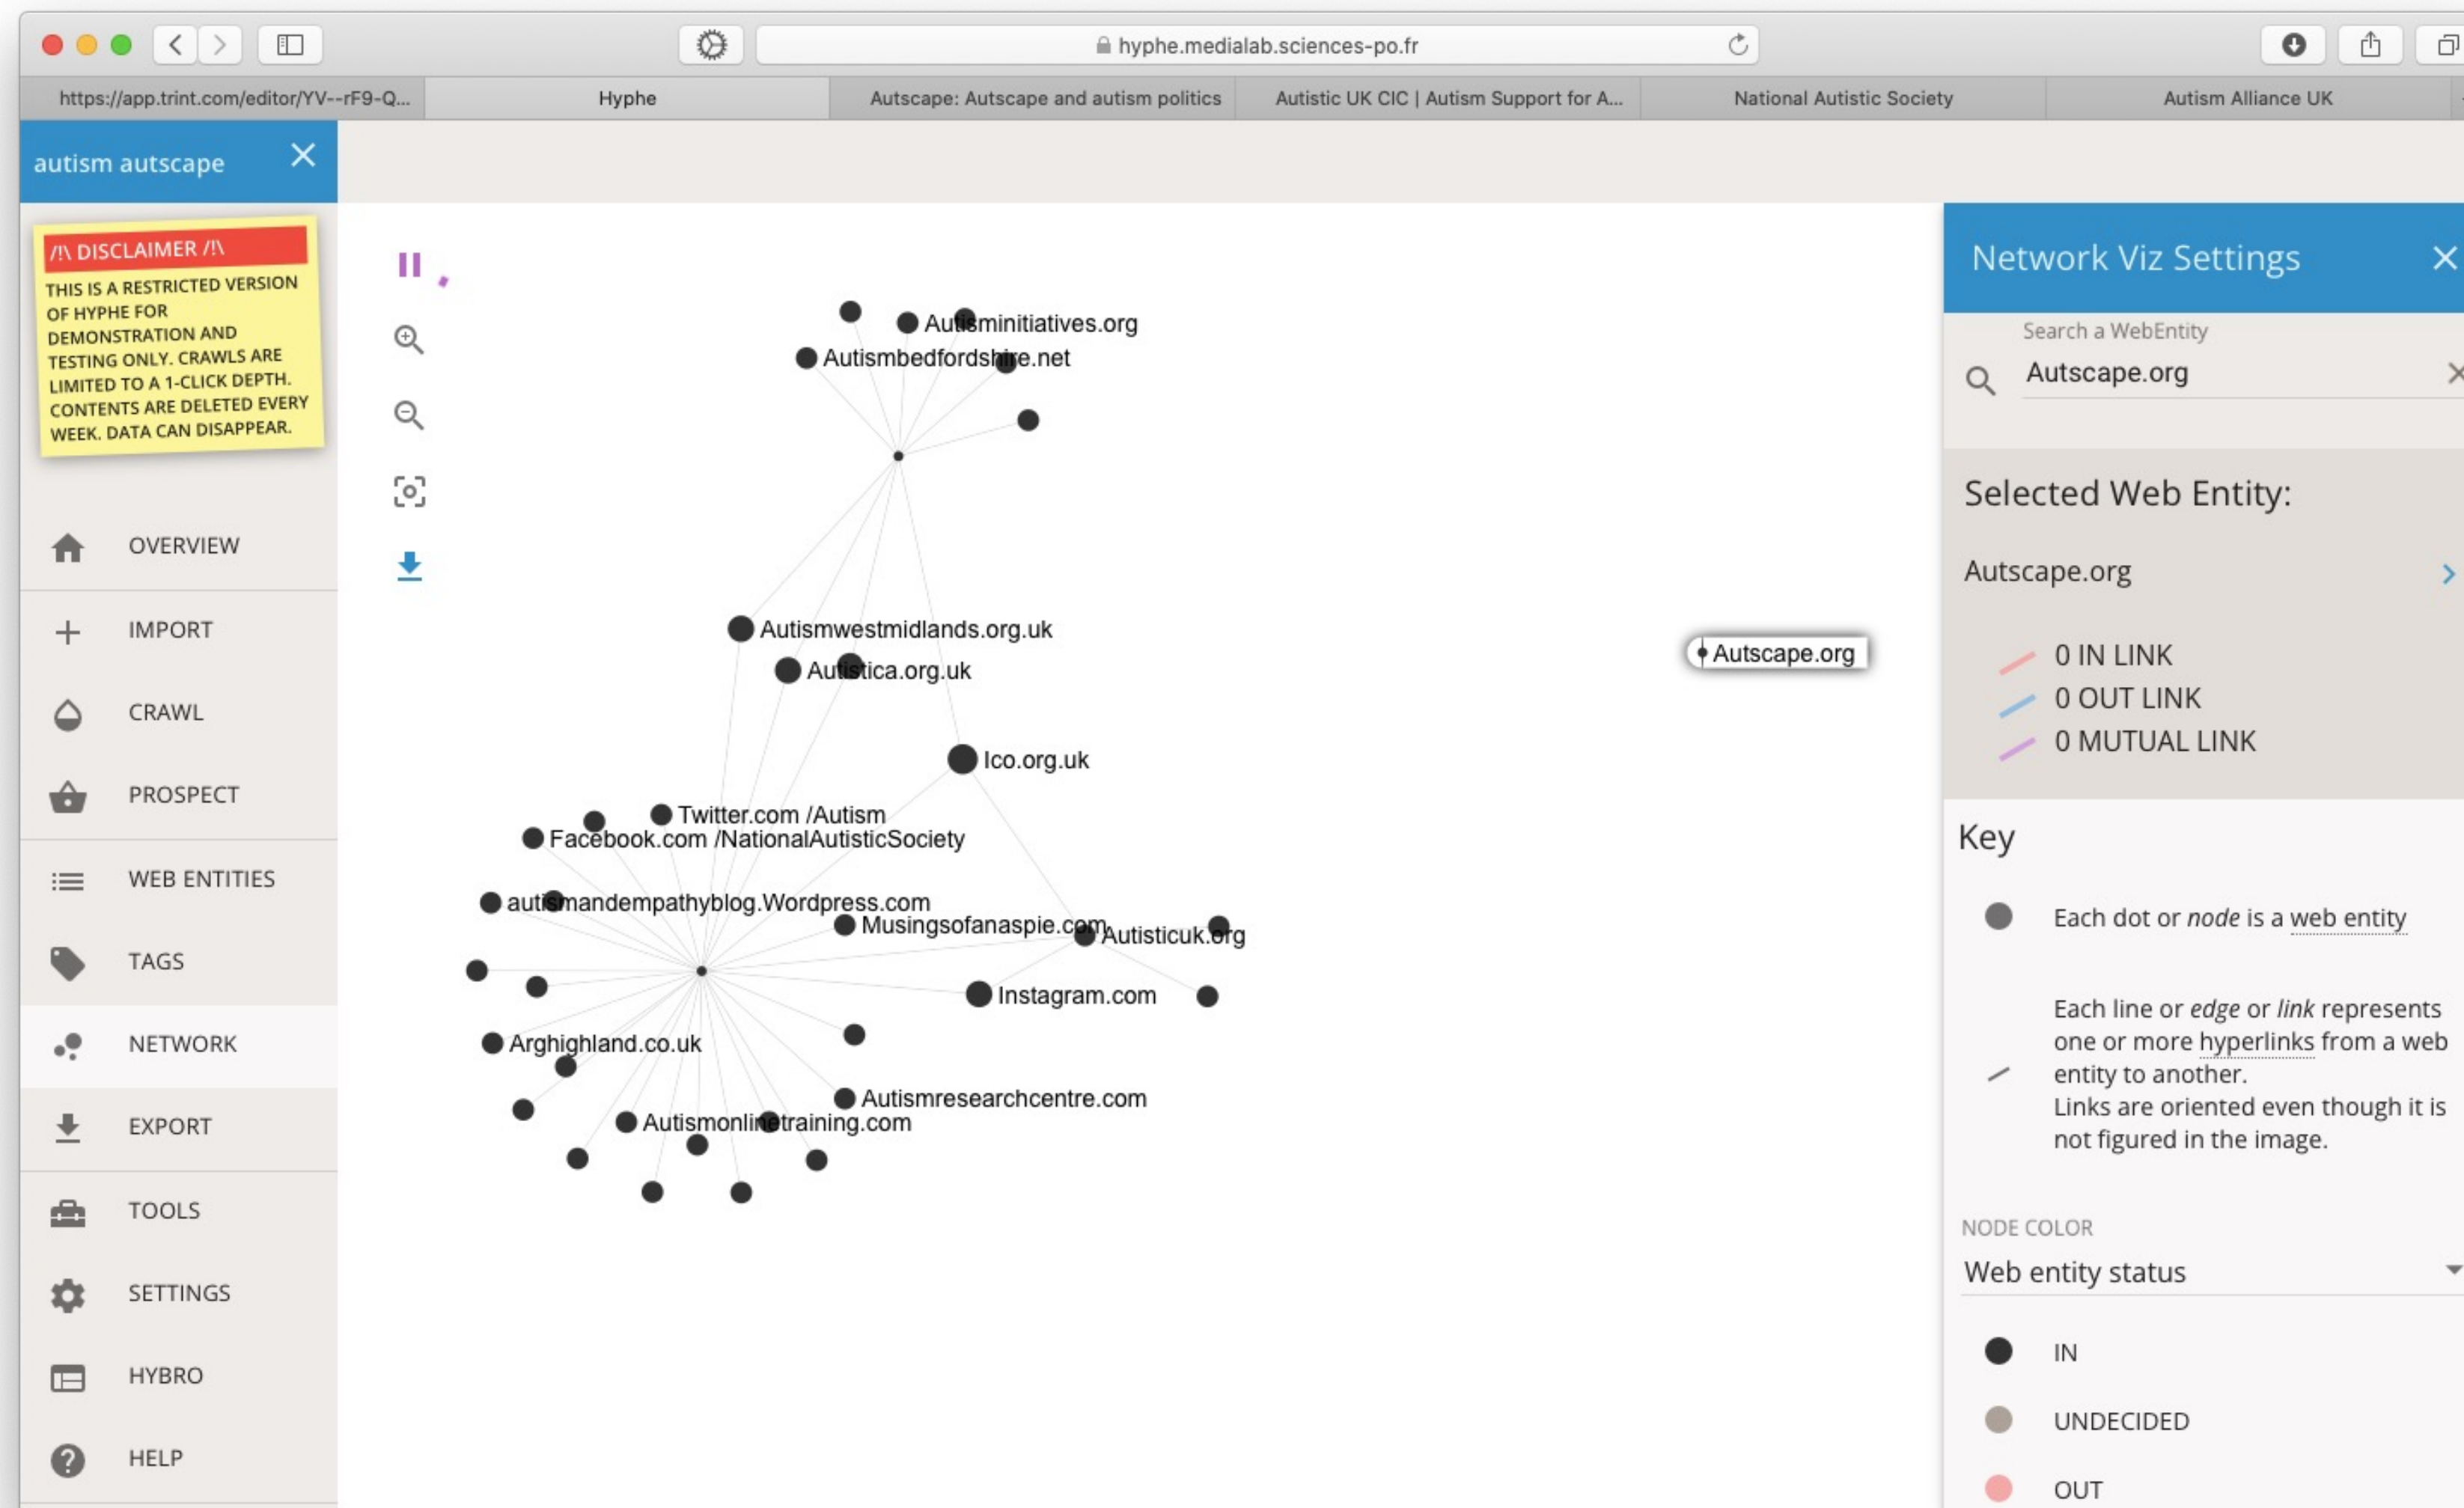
hyphe.medialab.sciences-po.fr

https://app.trint.com/editor/YV--rF9-Q... | Hyphe | Autscape: Autscape and autism politics | Autistic UK CIC | Autism Support for A... | National Autistic Society | Autism Alliance UK

autism autscape

/!\ DISCLAIMER /!\
THIS IS A RESTRICTED VERSION OF HYPHE FOR DEMONSTRATION AND TESTING ONLY. CRAWLS ARE LIMITED TO A 1-CLICK DEPTH. CONTENTS ARE DELETED EVERY WEEK. DATA CAN DISAPPEAR.

OVERVIEW
IMPORT
CRAWL
PROSPECT
WEB ENTITIES
TAGS
NETWORK
EXPORT
TOOLS
SETTINGS
HYBRO
HELP

Autisminitiatives.org
Autismbedfordshire.net
Autismwestmidlands.org.uk
Autistica.org.uk
Ico.org.uk
Twitter.com /Autism
Facebook.com /NationalAutisticSociety
autismandempathyblog.Wordpress.com
Musingsofanaspie.com
Autisticuk.org
Instagram.com
Arghighland.co.uk
Autismresearchcentre.com
Autismonlinetraining.com
Autscape.org

Network Viz Settings
Search a WebEntity
Autscape.org

Selected Web Entity:
Autscape.org
0 IN LINK
0 OUT LINK
0 MUTUAL LINK

Key
Each dot or node is a web entity
Each line or edge or link represents one or more hyperlinks from a web entity to another.
Links are oriented even though it is not figured in the image.

NODE COLOR
Web entity status
IN
UNDECIDED
OUT